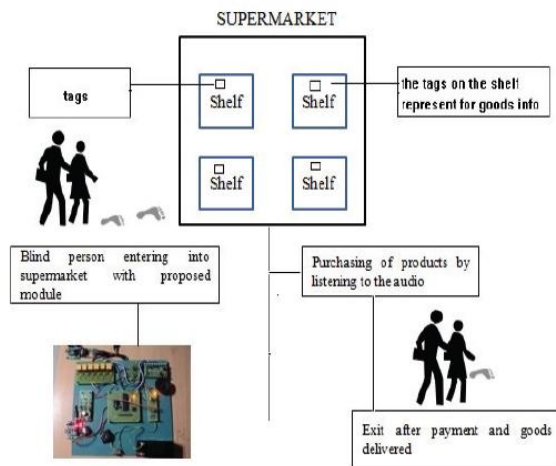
SUPERMARKET

tags

Shelf

Shelf

the tags on the shelf represent for goods info

Shelf

Shelf

Blind person entering into supermarket with proposed module

Purchasing of products by listening to the audio

Exit after payment and goods delivered